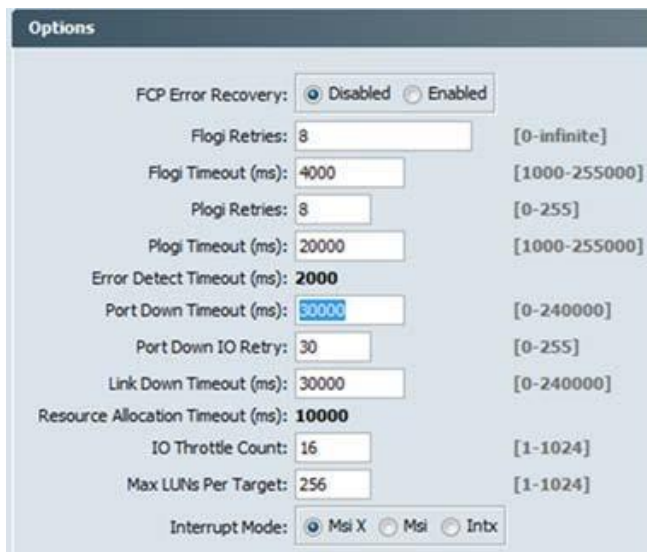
Options

FCP Error Recovery: Disabled Enabled

Flogi Retries: 8 [0-infinite]

Flogi Timeout (ms): 4000 [1000-255000]

Plogi Retries: 8 [0-255]

Plogi Timeout (ms): 20000 [1000-255000]

Error Detect Timeout (ms): 2000

Port Down Timeout (ms): 30000 [0-240000]

Port Down IO Retry: 30 [0-255]

Link Down Timeout (ms): 30000 [0-240000]

Resource Allocation Timeout (ms): 10000

IO Throttle Count: 16 [1-1024]

Max LUNs Per Target: 256 [1-1024]

Interrupt Mode: Msi X Msi Intx